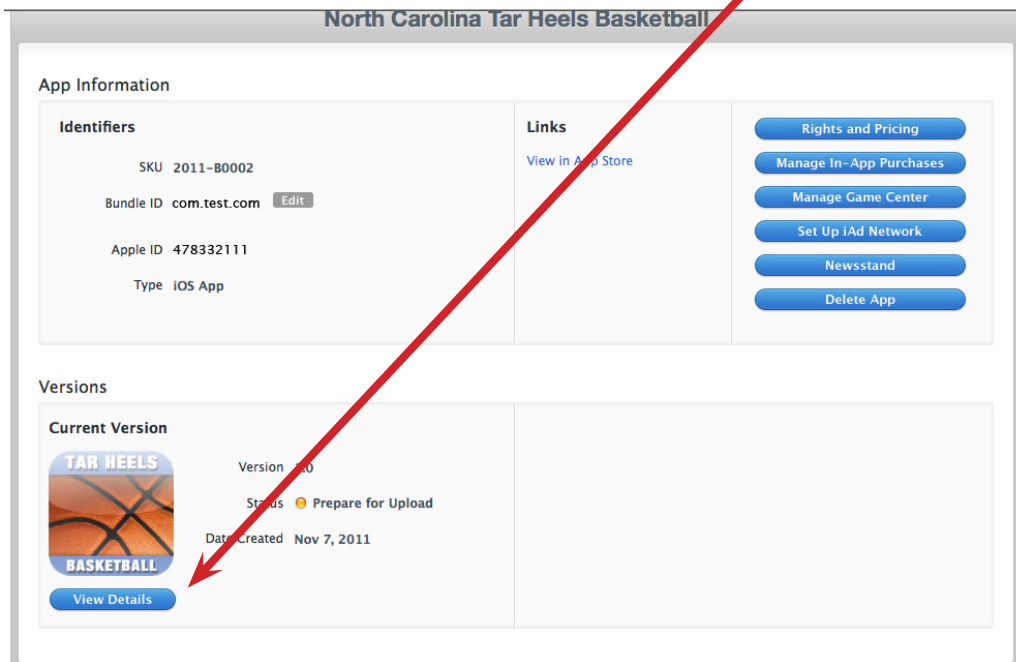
North Carolina Tar Heels Basketball

App Information

Identifiers

SKU 2011-B0002

Bundle ID com.test.com Edit

Apple ID 478332111

Type iOS App

Links

View in App Store

Rights and Pricing

Manage In-App Purchases

Manage Game Center

Set Up iAd Network

Newsstand

Delete App

Versions

Current Version

TAR HEELS

BASKETBALL

Version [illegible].0

Status Prepare for Upload

Date Created Nov 7, 2011

View Details